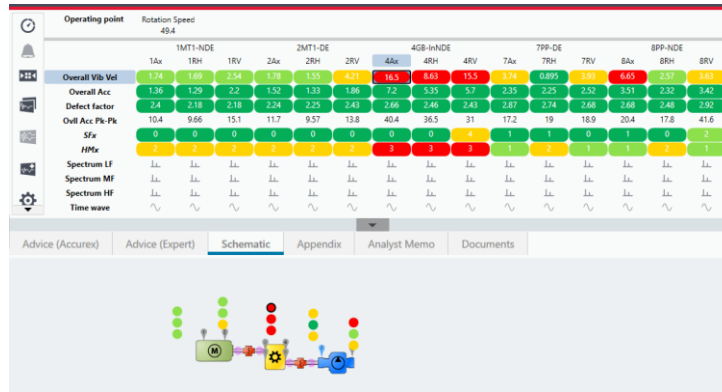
Operating point Rotation Speed
49.4

| | 1MT1-NDE | | | 2MT1-DE | | | 4GB-InNDE | | | 7PP-DE | | | 8PP-NDE | | |
|---|---|---|---|---|---|---|---|---|---|---|---|---|---|---|---|
| | 1Ax | 1RH | 1RV | 2Ax | 2RH | 2RV | 4Ax | 4RH | 4RV | 7Ax | 7RH | 7RV | 8Ax | 8RH | 8RV |
| Overall Vib Vel | 1.74 | 1.69 | 2.54 | 3.78 | 1.55 | 4.21 | 16.5 | 8.63 | 15.5 | 3.74 | 0.895 | 3.93 | 6.65 | 2.57 | 3.63 |
| Overall Acc | 1.36 | 1.29 | 2.2 | 1.52 | 1.33 | 1.86 | 7.2 | 5.35 | 5.7 | 2.35 | 2.25 | 2.52 | 3.51 | 2.32 | 3.42 |
| Defect factor | 2.4 | 2.18 | 2.18 | 2.24 | 2.25 | 2.43 | 2.66 | 2.46 | 2.43 | 2.87 | 2.74 | 2.68 | 2.68 | 2.48 | 2.92 |
| Ovll Acc Pk-Pk | 10.4 | 9.66 | 15.1 | 11.7 | 9.57 | 13.8 | 40.4 | 36.5 | 31 | 17.2 | 19 | 18.9 | 20.4 | 17.8 | 41.6 |
| SFx | 0 | 0 | 0 | 0 | 0 | 0 | 0 | 0 | 4 | 1 | 1 | 0 | 1 | 0 | 2 |
| HMx | 2 | 2 | 2 | 2 | 2 | 2 | 3 | 3 | 3 | 1 | 2 | 1 | 1 | 2 | 1 |
| Spectrum LF | | | | | | | | | | | | | | | |
| Spectrum MF | | | | | | | | | | | | | | | |
| Spectrum HF | | | | | | | | | | | | | | | |
| Time wave | | | | | | | | | | | | | | | |

Advice (Accurex) Advice (Expert) Schematic Appendix Analyst Memo Documents

M